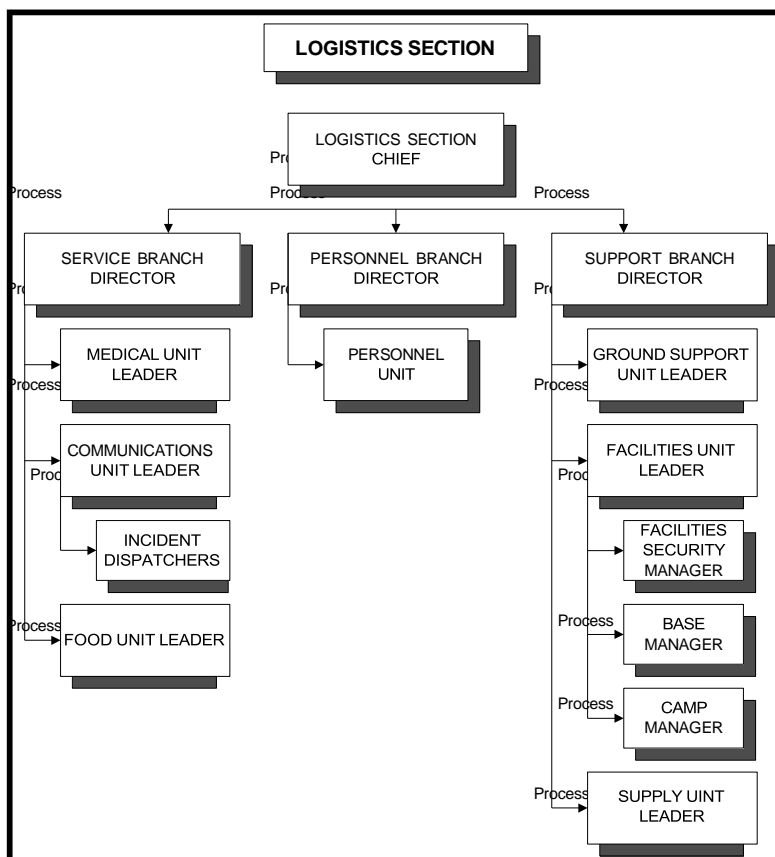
LOGISTICS SECTION

Proc

LOGISTICS SECTION CHIEF

Process

Process

Process

SERVICE BRANCH DIRECTOR

Pro

PERSONNEL BRANCH DIRECTOR

Pro

SUPPORT BRANCH DIRECTOR

Pro

Process

MEDICAL UNIT LEADER

PERSONNEL UNIT

Process

GROUND SUPPORT UNIT LEADER

Proc

COMMUNICATIONS UNIT LEADER

Proc

FACILITIES UNIT LEADER

INCIDENT DISPATCHERS

FACILITIES SECURITY MANAGER

Process

FOOD UNIT LEADER

Process

BASE MANAGER

Process

CAMP MANAGER

Process

SUPPLY UINT LEADER